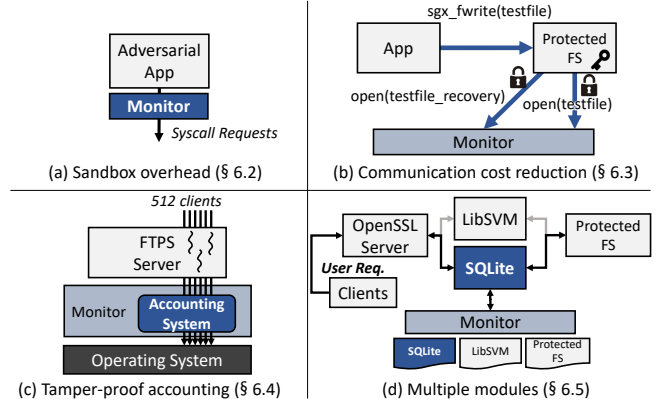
Adversarial App

Monitor

Syscall Requests

(a) Sandbox overhead (§ 6.2)

sgx_fwrite(testfile)

App

Protected FS

open(testfile_recovery)

open(testfile)

Monitor

(b) Communication cost reduction (§ 6.3)

512 clients

FTPS Server

Monitor

Accounting System

Operating System

(c) Tamper-proof accounting (§ 6.4)

OpenSSL Server

LibSVM

Protected FS

User Req.

SQLite

Clients

Monitor

SQLite

LibSVM

Protected FS

(d) Multiple modules (§ 6.5)